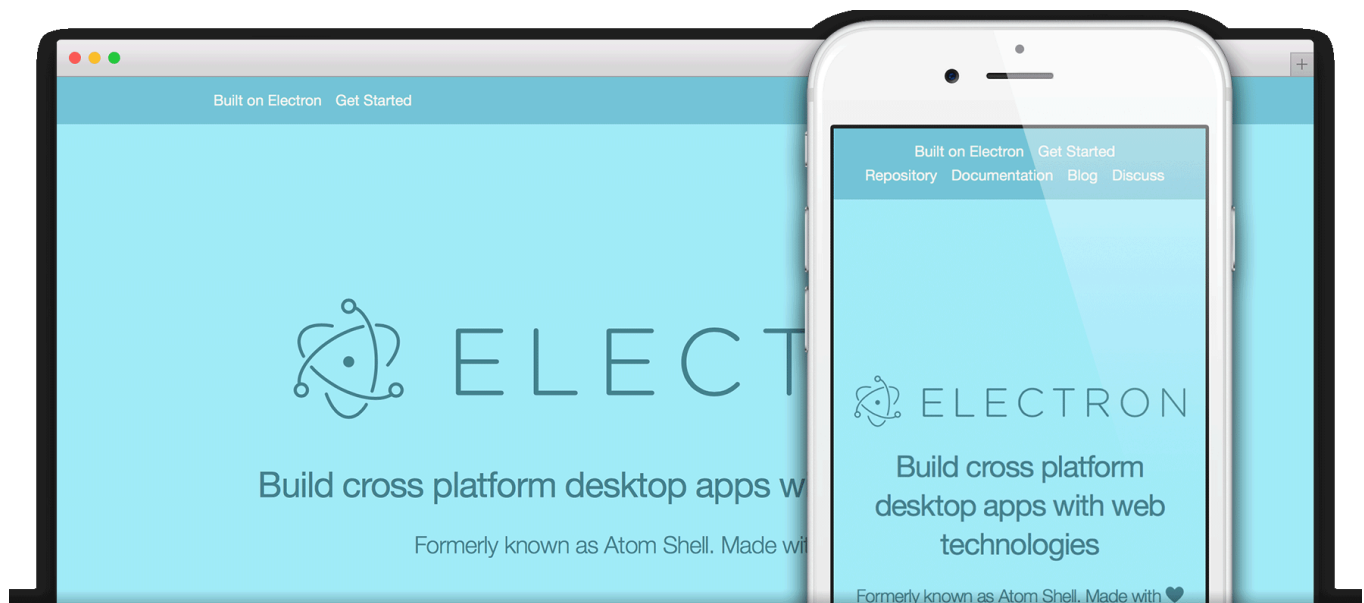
Built on Electron Get Started

ELECT

Build cross platform desktop apps w

Formerly known as Atom Shell. Made wit

Built on Electron Get Started
Repository Documentation Blog Discuss

ELECTRON

Build cross platform desktop apps with web technologies

Formerly known as Atom Shell. Made with ♥